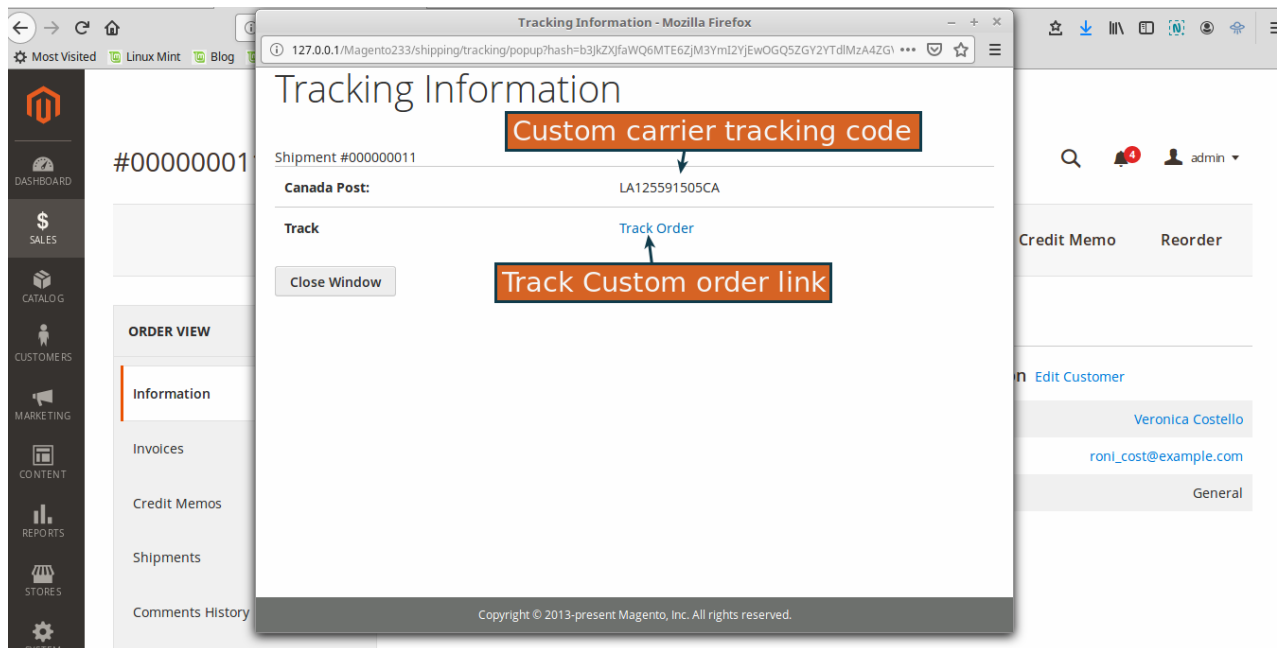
Most Visited Linux Mint Blog

Tracking Information - Mozilla Firefox

127.0.0.1/Magento233/shipping/tracking/popup?hash=b3JkZXJfaWQ6MTE6ZjM3YmI2YjEwOGQ5ZGY2YTdlMzA4ZG\

Tracking Information

Custom carrier tracking code

Shipment #000000011

| Canada Post: | LA125591505CA |
|---|---|
| Track | Track Order |

Track Custom order link

Close Window

Copyright © 2013-present Magento, Inc. All rights reserved.

DASHBOARD

SALES

CATALOG

CUSTOMERS

MARKETING

CONTENT

REPORTS

STORES

#00000001

4

admin

Credit Memo

Reorder

ORDER VIEW

Information

Invoices

Credit Memos

Shipments

Comments History

n Edit Customer

Veronica Costello

roni_cost@example.com

General